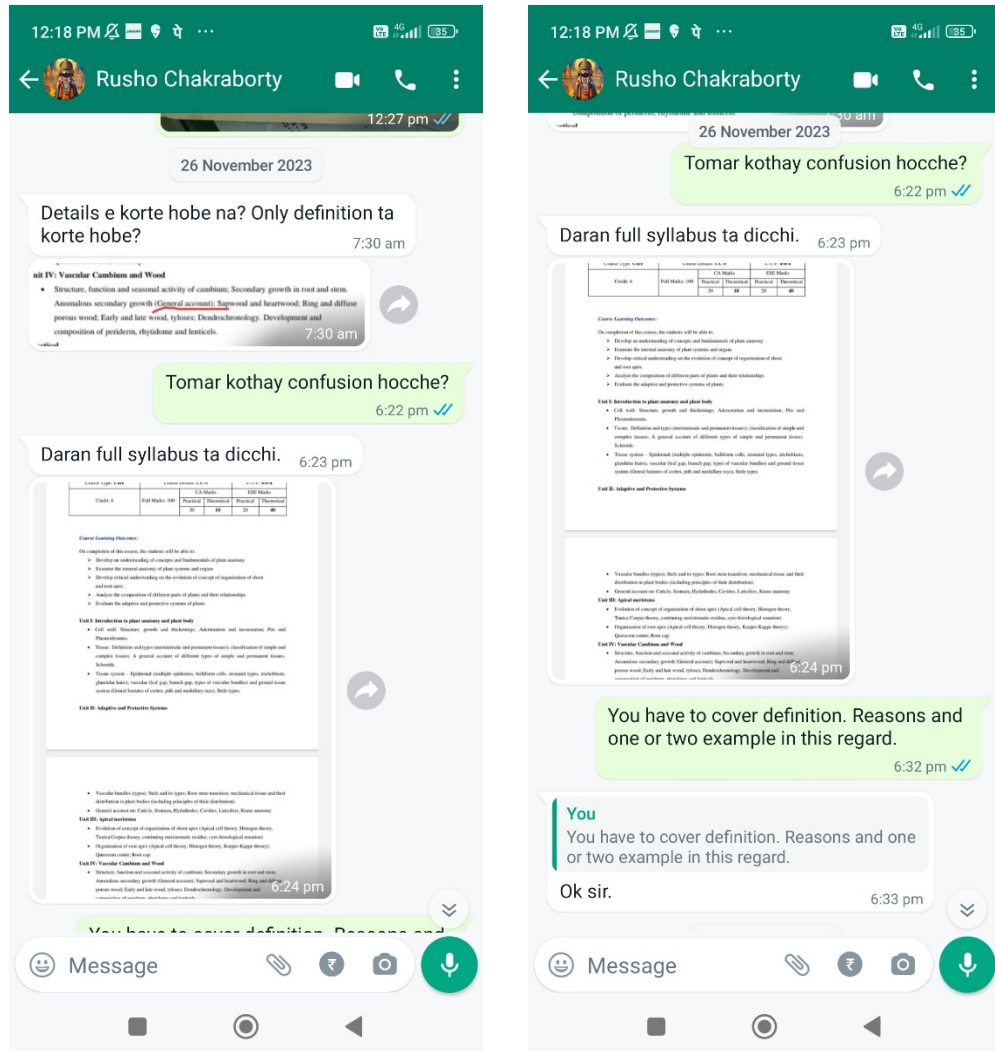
12:18 PM पे ···
4G 35
Rusho Chakraborty
12:27 pm
26 November 2023
Details e korte hobe na? Only definition ta korte hobe? 7:30 am

nit IV: Vascular Cambium and Wood
• Structure, function and seasonal activity of cambium; Secondary growth in root and stem. Anomalous secondary growth (General account); Sapwood and heartwood; Ring and diffuse porous wood; Early and late wood, tyloses; Dendrochronology. Development and composition of periderm, rhytidome and lenticels.
7:30 am

Tomar kothay confusion hocche? 6:22 pm
Daran full syllabus ta dicchi. 6:23 pm

Credit 4 | Full Marks: 100 | CA Marks | ESE Marks
Practical | Theoretical | Practical | Theoretical
30 | 10 | 20 | 40

Course Learning Outcomes:
On completion of this course, the students will be able to:
➢ Develop an understanding of concepts and fundamentals of plant anatomy
➢ Examine the internal anatomy of plant systems and organs
➢ Develop critical understanding on the evolution of concept of organization of shoot and root apex.
➢ Analyze the composition of different parts of plants and their relationships
➢ Evaluate the adaptive and protective systems of plants

Unit I: Introduction to plant anatomy and plant body
• Cell wall: Structure, growth and thickenings; Adcrustation and incrustation; Pits and Plasmodesmata.
• Tissue: Definition and types (meristematic and permanent tissues); classification of simple and complex tissues; A general account of different types of simple and permanent tissues. Sclereids.
• Tissue system – Epidermal (multiple epidermis, bulliform cells, stomatal types, trichomes, glandular hairs), vascular (leaf gap, branch gap, types of vascular bundles) and ground tissue system (General features of cortex, pith and medullary rays), Stele types.

Unit II: Adaptive and Protective Systems

• Vascular bundles (types); Stele and its types; Root stem transition; mechanical tissue and their distribution in plant bodies (including principles of their distribution).
• General account on: Cuticle, Stomata, Hydathodes, Cavities, Lenticles, Kranz anatomy
Unit III: Apical meristems
• Evolution of concept of organization of shoot apex (Apical cell theory, Histogen theory, Tunica Corpus theory, continuing meristematic residue, cyto-histological zonation)
• Organization of root apex (Apical cell theory, Histogen theory, Korper-Kappe theory); Quiescent centre; Root cap.
Unit IV: Vascular Cambium and Wood
• Structure, function and seasonal activity of cambium; Secondary growth in root and stem. Anomalous secondary growth (General account); Sapwood and heartwood; Ring and diffuse porous wood; Early and late wood, tyloses; Dendrochronology. Development and
6:24 pm

You have to cover definition. Reasons and one or two example in this regard. 6:32 pm

You
You have to cover definition. Reasons and one or two example in this regard.
Ok sir. 6:33 pm

Message